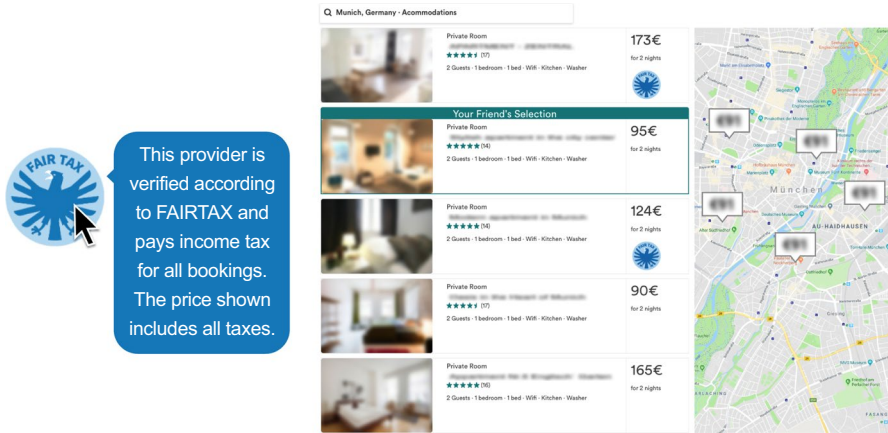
FAIR TAX

This provider is verified according to FAIRTAX and pays income tax for all bookings. The price shown includes all taxes.

Munich, Germany · Accommodations

Private Room
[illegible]
★★★★★ (17)
2 Guests · 1 bedroom · 1 bed · Wifi · Kitchen · Washer
173€
for 2 nights

Your Friend's Selection
Private Room
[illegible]
★★★★★ (14)
2 Guests · 1 bedroom · 1 bed · Wifi · Kitchen · Washer
95€
for 2 nights

Private Room
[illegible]
★★★★★ (14)
2 Guests · 1 bedroom · 1 bed · Wifi · Kitchen · Washer
124€
for 2 nights

Private Room
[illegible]
★★★★★ (17)
2 Guests · 1 bedroom · 1 bed · Wifi · Kitchen · Washer
90€
for 2 nights

Private Room
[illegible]
★★★★★ (16)
2 Guests · 1 bedroom · 1 bed · Wifi · Kitchen · Washer
165€
for 2 nights

München
AU-HAIDHAUSEN